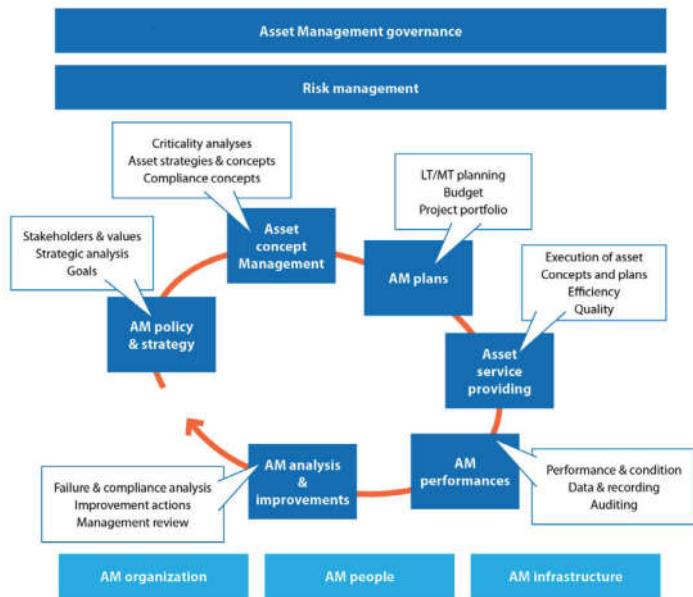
Asset Management governance

Risk management

Criticality analyses
Asset strategies & concepts
Compliance concepts

LT/MT planning
Budget
Project portfolio

Stakeholders & values
Strategic analysis
Goals

Asset concept Management

AM plans

Execution of asset
Concepts and plans
Efficiency
Quality

AM policy & strategy

Asset service providing

AM analysis & improvements

AM performances

Failure & compliance analysis
Improvement actions
Management review

Performance & condition
Data & recording
Auditing

AM organization

AM people

AM infrastructure